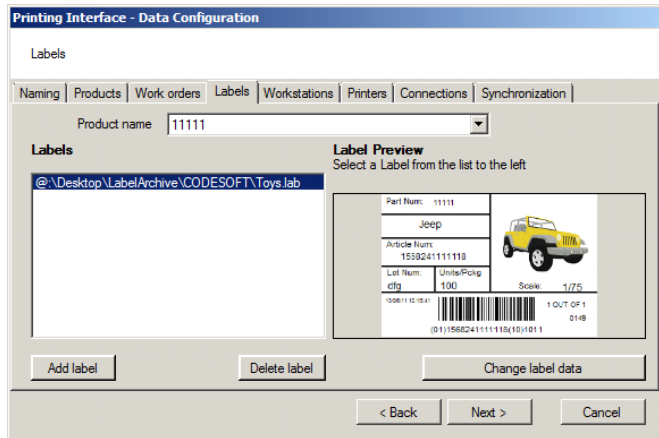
Printing Interface - Data Configuration

Labels

Naming | Products | Work orders | Labels | Workstations | Printers | Connections | Synchronization

Product name 11111

Labels

@:\Desktop\LabelArchive\CODESOFT\Toys.lab

Label Preview
Select a Label from the list to the left

Part Num: 11111
Jeep
Article Num:
1568241111118
Lot Num: dfg
Units/Pckg 100
Scale: 1/75
15/06/11 10:15:41
1 OUT OF 1
0148
(01)1568241111118(10)1011

Add label

Delete label

Change label data

< Back

Next >

Cancel